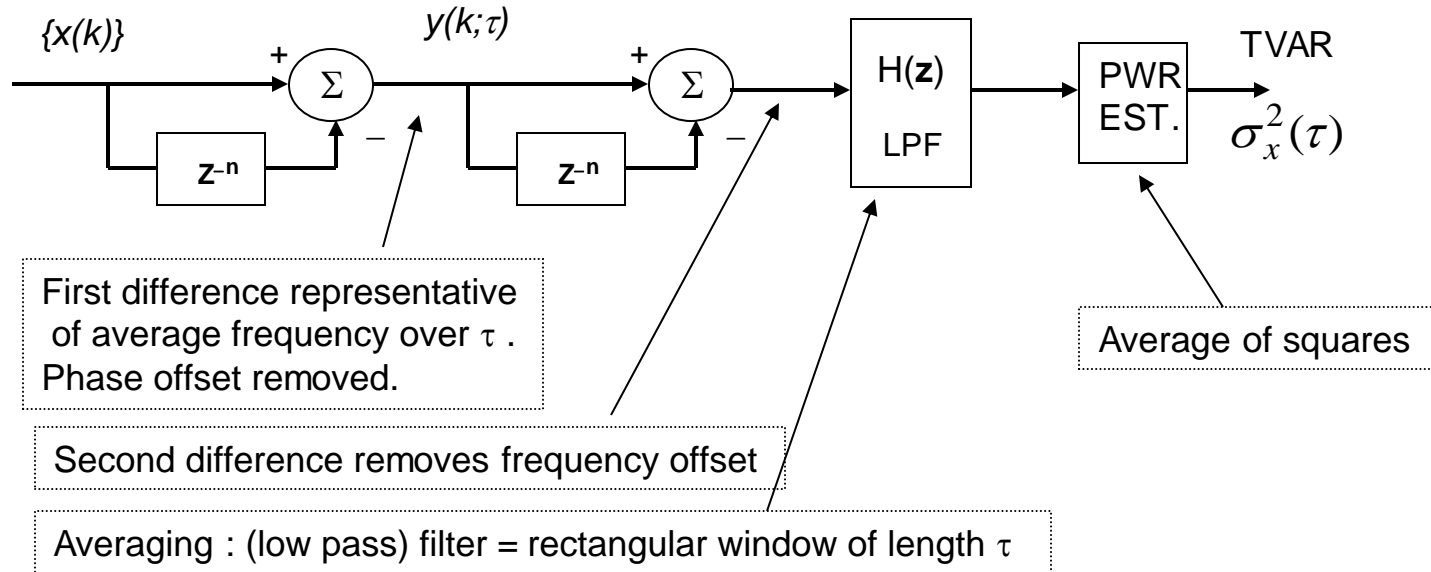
{x(k)}

+

$\Sigma$

–

$z^{-n}$

y(k;$\tau$)

+

$\Sigma$

–

$z^{-n}$

H(**z**)

LPF

PWR EST.

TVAR

$\sigma_x^2(\tau)$

First difference representative of average frequency over $\tau$ . Phase offset removed.

Average of squares

Second difference removes frequency offset

Averaging : (low pass) filter = rectangular window of length $\tau$